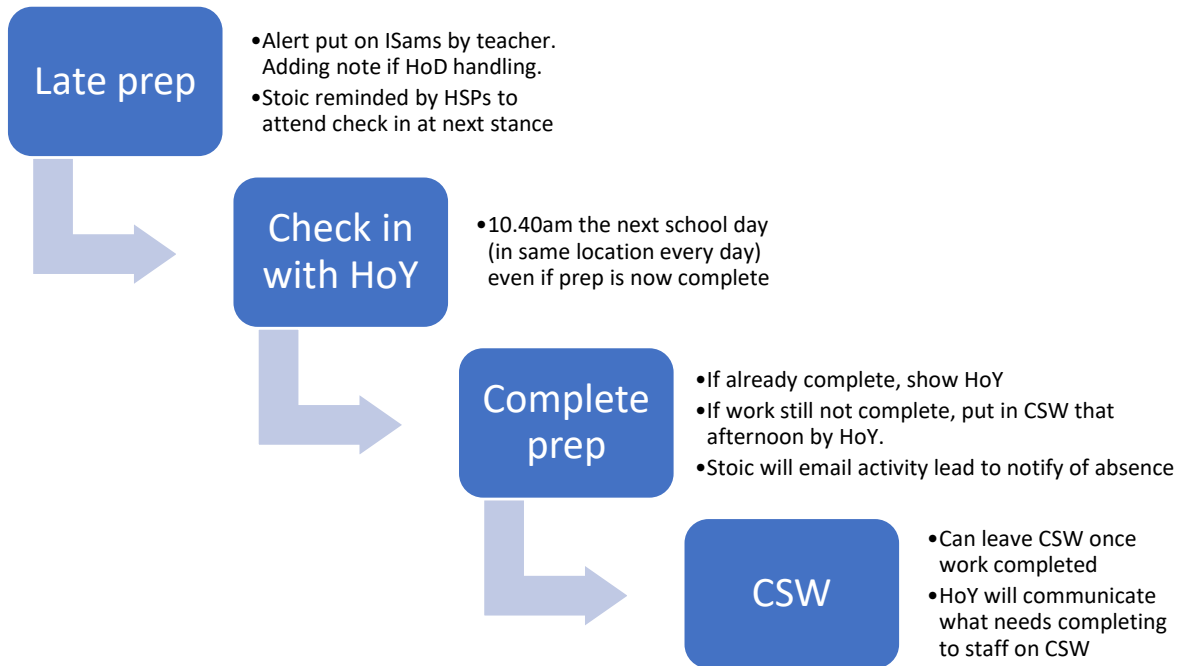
Late prep

•Alert put on ISams by teacher. Adding note if HoD handling.
•Stoic reminded by HSPs to attend check in at next stance

Check in with HoY

•10.40am the next school day (in same location every day) even if prep is now complete

Complete prep

•If already complete, show HoY
•If work still not complete, put in CSW that afternoon by HoY.
•Stoic will email activity lead to notify of absence

CSW

•Can leave CSW once work completed
•HoY will communicate what needs completing to staff on CSW